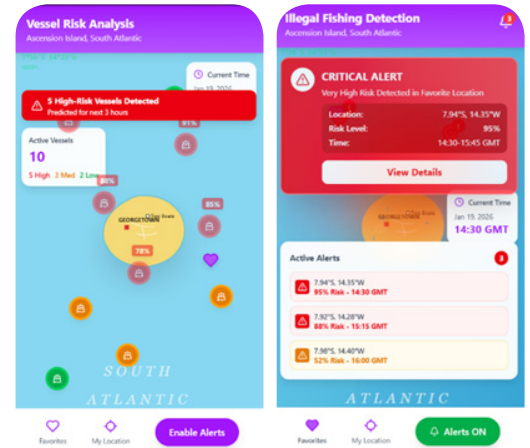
Vessel Risk Analysis
Ascension Island, South Atlantic

Current Time
Jan 19, 2026

5 High-Risk Vessels Detected
Predicted for next 3 hours

91%

Active Vessels
10
5 High 3 Med 2 Low

80%

85%

GEORGETOWN

78%

SOUTH
ATLANTIC

Favorites
My Location
Enable Alerts

Illegal Fishing Detection
Ascension Island, South Atlantic

CRITICAL ALERT
Very High Risk Detected in Favorite Location

Location: 7.94°S, 14.35°W
Risk Level: 95%
Time: 14:30-15:45 GMT

View Details

Current Time
Jan 19, 2026
14:30 GMT

Active Alerts
3

7.94°S, 14.35°W
95% Risk - 14:30 GMT

7.92°S, 14.28°W
88% Risk - 15:15 GMT

7.98°S, 14.40°W
52% Risk - 16:00 GMT

ATLANTIC

Favorites
My Location
Alerts ON